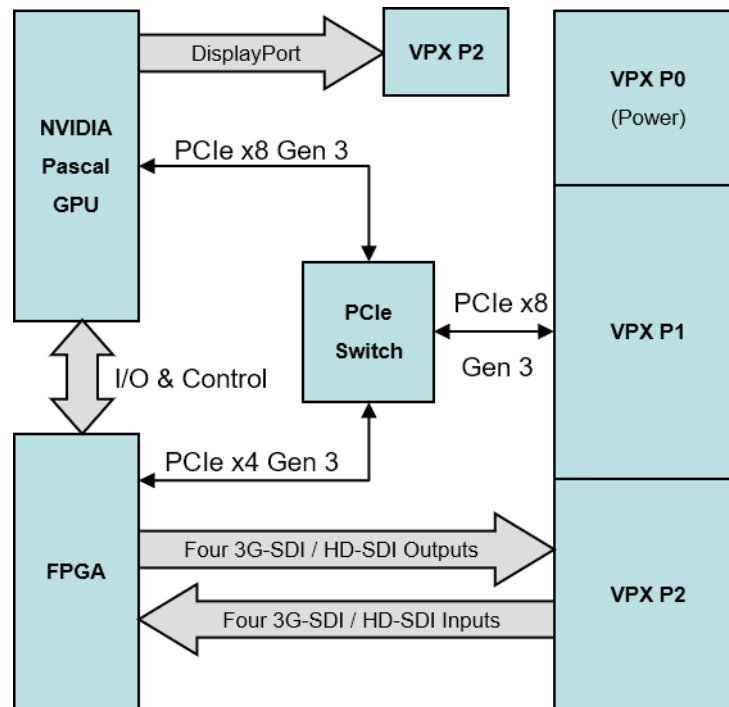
DisplayPort

VPX P2

VPX P0
(Power)

NVIDIA
Pascal
GPU

PCIe x8 Gen 3

PCIe
Switch

PCIe x8
Gen 3

VPX P1

I/O & Control

PCIe x4 Gen 3

FPGA

Four 3G-SDI / HD-SDI Outputs

Four 3G-SDI / HD-SDI Inputs

VPX P2